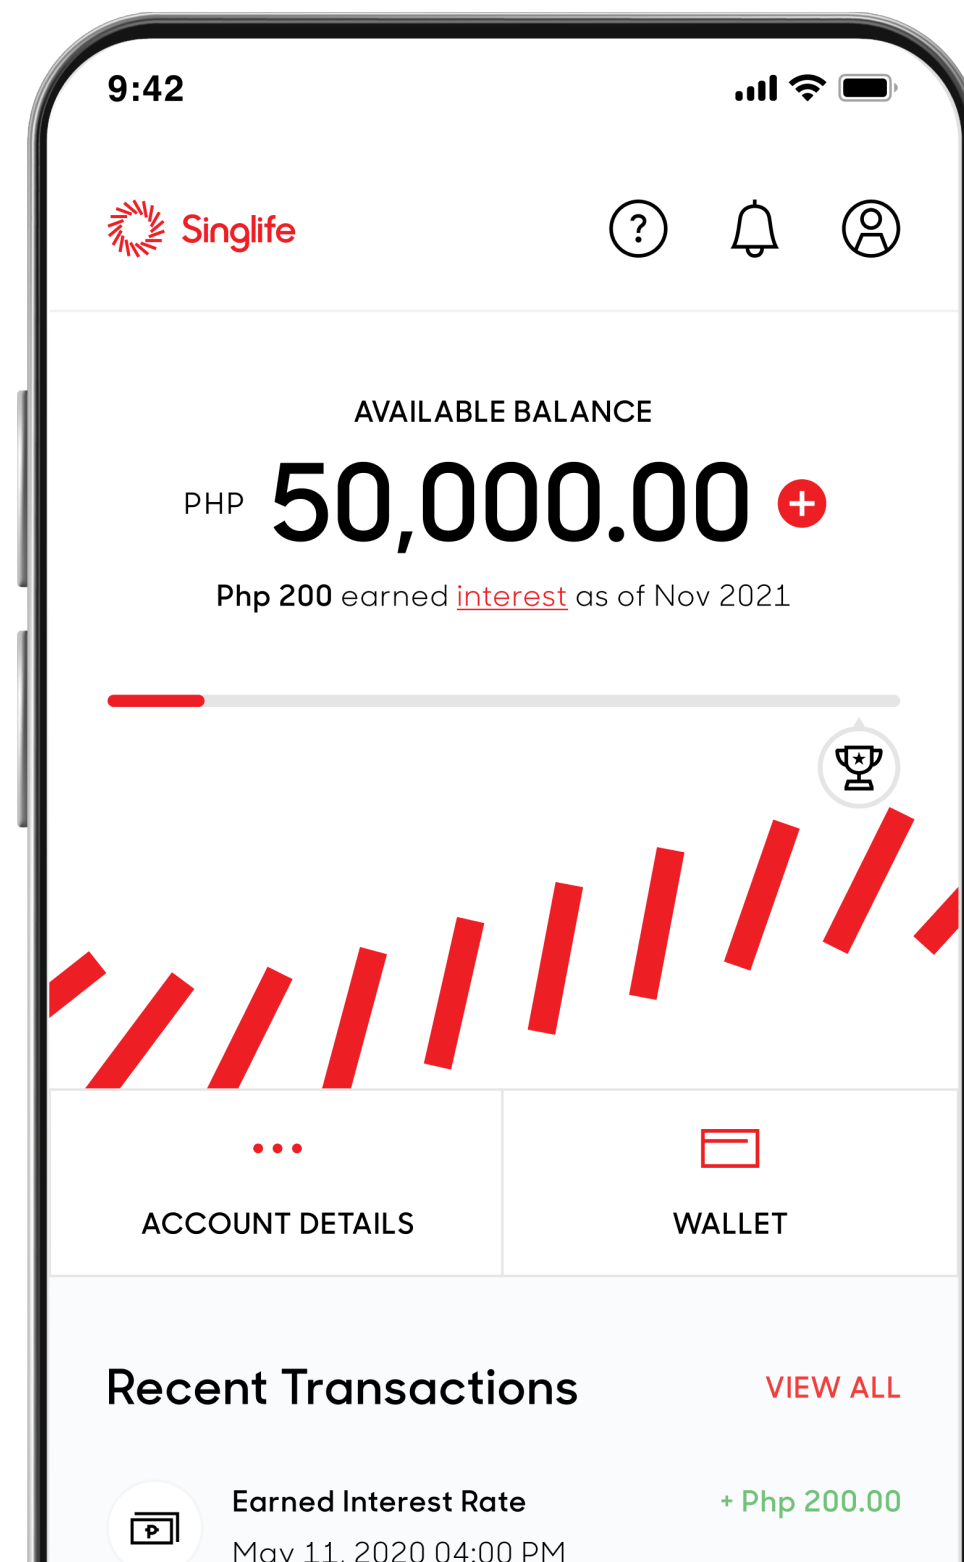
9:42

Singlife

AVAILABLE BALANCE

PHP 50,000.00

Php 200 earned interest as of Nov 2021

ACCOUNT DETAILS

WALLET

Recent Transactions

VIEW ALL

Earned Interest Rate

+ Php 200.00

May 11, 2020 04:00 PM